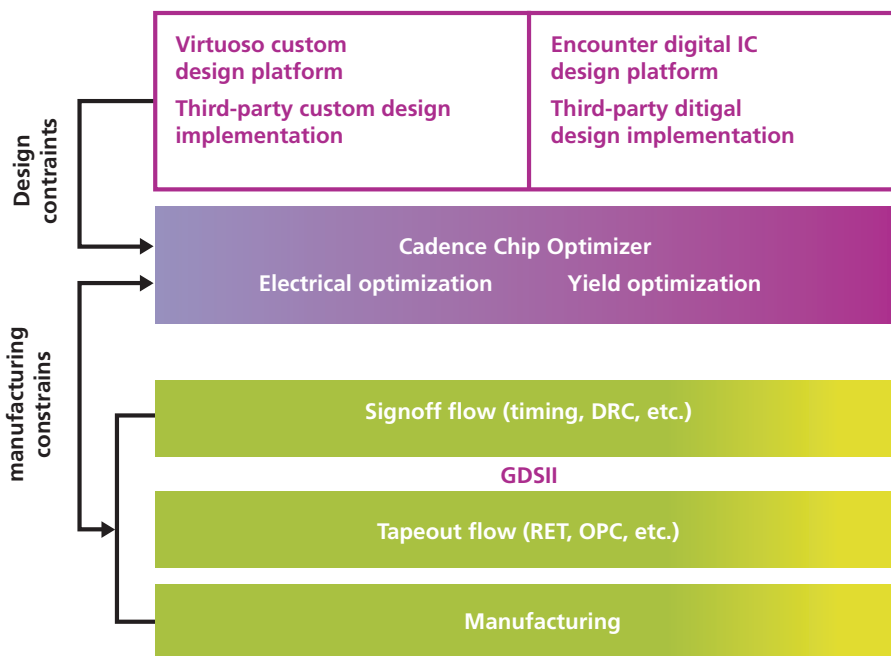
Virtuoso custom design platform

Third-party custom design implementation

Encounter digital IC design platform

Third-party ditigal design implementation

Design contraints

Cadence Chip Optimizer

Electrical optimization

Yield optimization

manufacturing constrains

Signoff flow (timing, DRC, etc.)

GDSII

Tapeout flow (RET, OPC, etc.)

Manufacturing